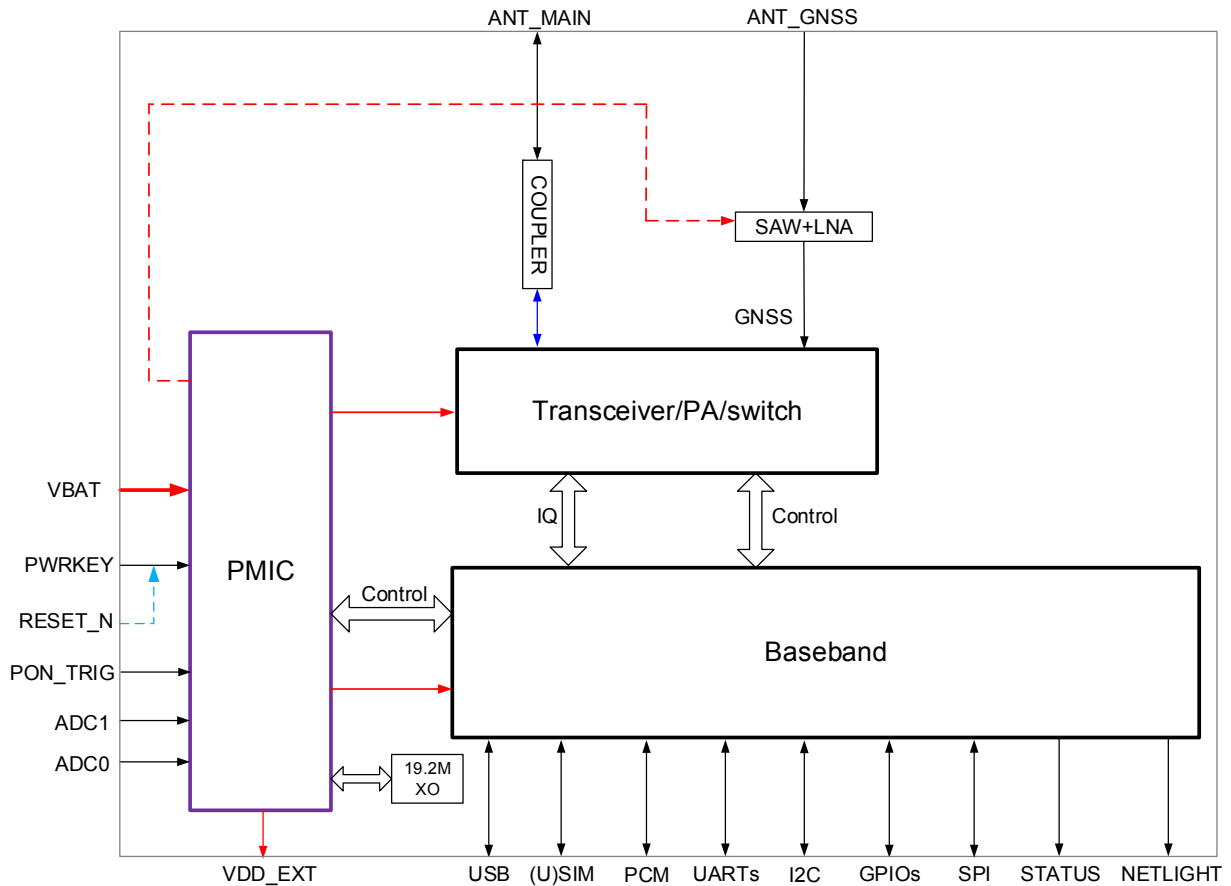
ANT_MAIN
ANT_GNSS

COUPLER

SAW+LNA

GNSS

Transceiver/PA/switch

VBAT

PMIC

PWRKEY

RESET_N

PON_TRIG

ADC1

ADC0

IQ

Control

Control

Baseband

19.2M XO

VDD_EXT

USB
(U)SIM
PCM
UARTs
I2C
GPIOs
SPI
STATUS
NETLIGHT